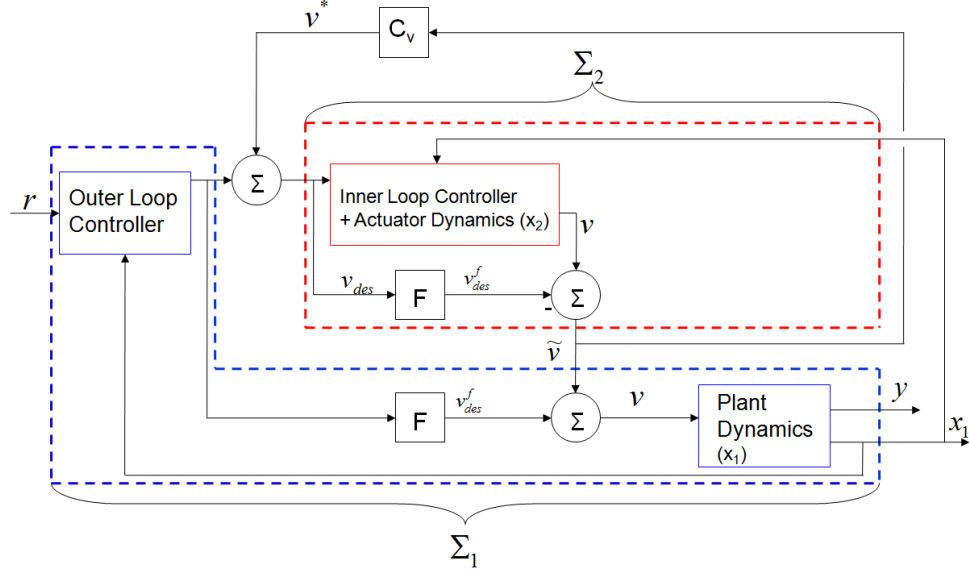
$v^*$

$C_v$

$\Sigma_2$

$r$

Outer Loop Controller

$\Sigma$

Inner Loop Controller + Actuator Dynamics ($x_2$)

$v$

$v_{des}$

F

$v_{des}^f$

$\Sigma$

-

$\tilde{v}$

F

$v_{des}^f$

$\Sigma$

$v$

Plant Dynamics ($x_1$)

$y$

$x_1$

$\Sigma_1$